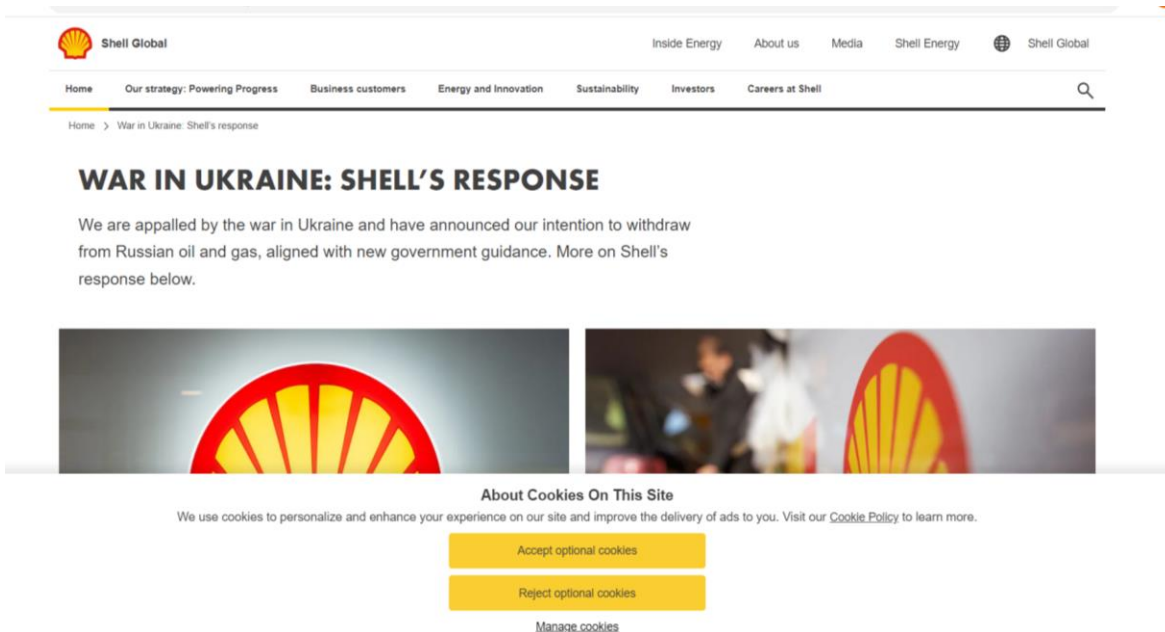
Shell Global

Inside Energy About us Media Shell Energy Shell Global

Home Our strategy: Powering Progress Business customers Energy and Innovation Sustainability Investors Careers at Shell

Home > War in Ukraine: Shell's response

WAR IN UKRAINE: SHELL'S RESPONSE

We are appalled by the war in Ukraine and have announced our intention to withdraw from Russian oil and gas, aligned with new government guidance. More on Shell's response below.

About Cookies On This Site

We use cookies to personalize and enhance your experience on our site and improve the delivery of ads to you. Visit our Cookie Policy to learn more.

Accept optional cookies

Reject optional cookies

Manage cookies